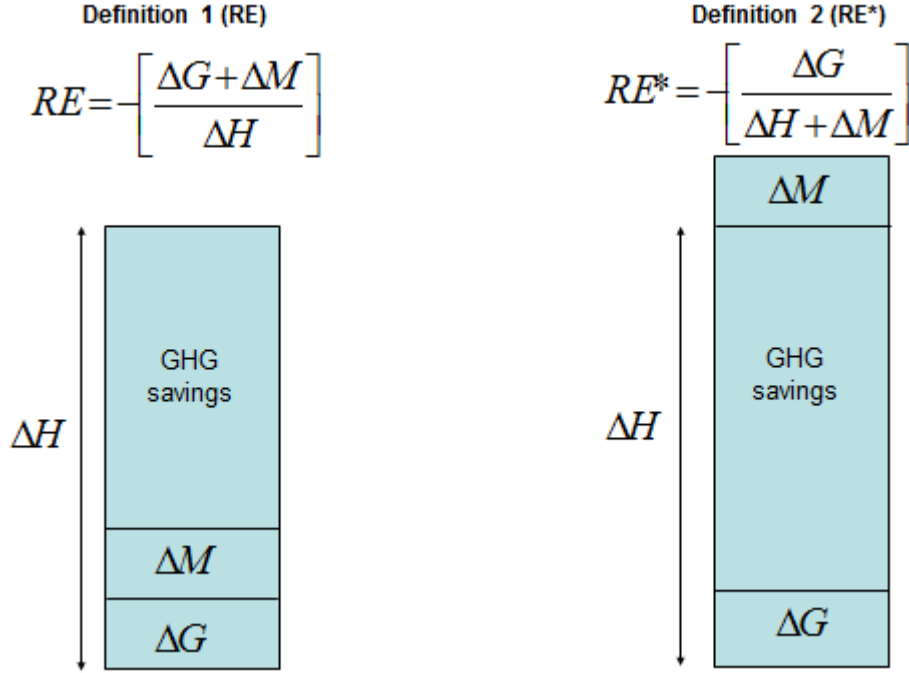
Definition 1 (RE)

$RE = -\left[\frac{\Delta G + \Delta M}{\Delta H}\right]$

$\Delta H$

GHG savings

$\Delta M$

$\Delta G$

Definition 2 (RE*)

$RE^* = -\left[\frac{\Delta G}{\Delta H + \Delta M}\right]$

$\Delta M$

$\Delta H$

GHG savings

$\Delta G$